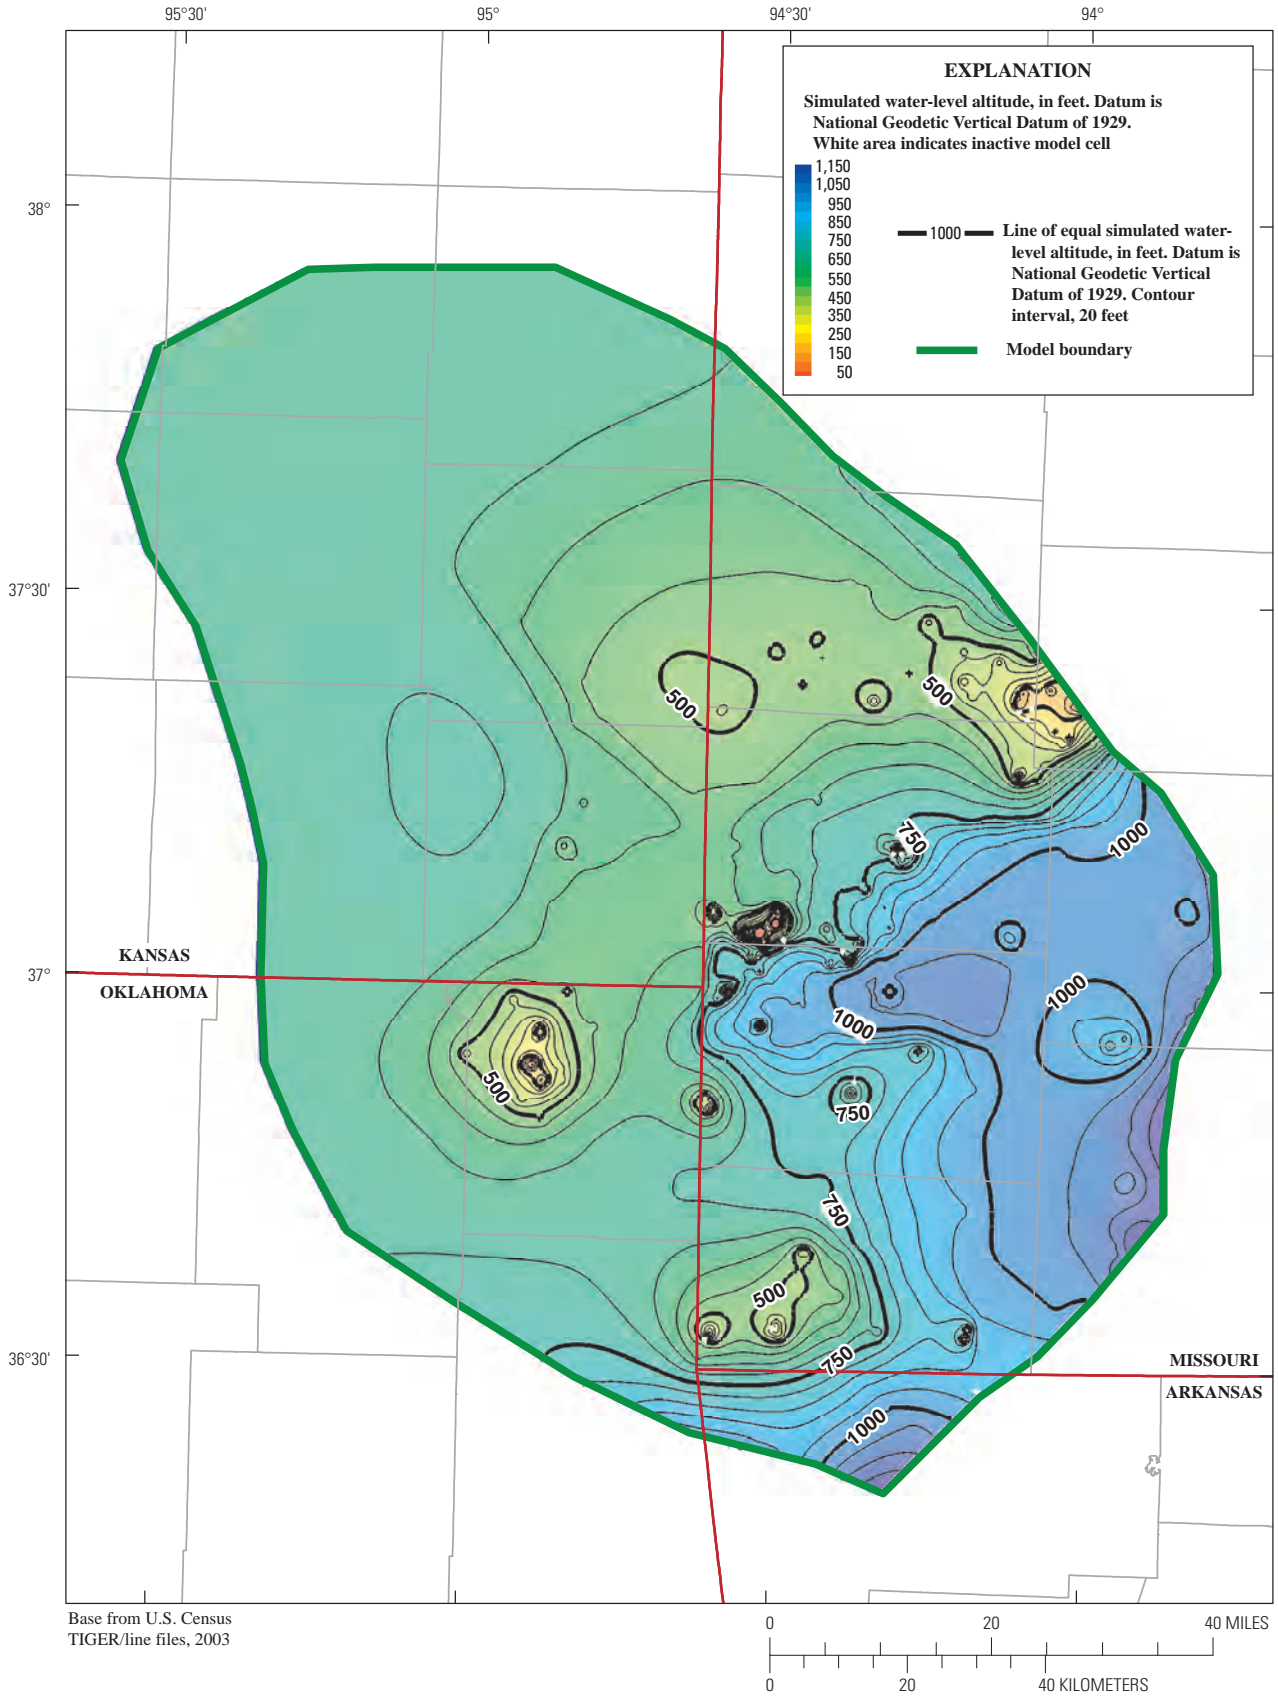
95°30'

95°

94°30'

94°

38°

37°30'

37°

36°30'

EXPLANATION

Simulated water-level altitude, in feet. Datum is National Geodetic Vertical Datum of 1929. White area indicates inactive model cell

1,150
1,050
950
850
750
650
550
450
350
250
150
50

1000 Line of equal simulated water-level altitude, in feet. Datum is National Geodetic Vertical Datum of 1929. Contour interval, 20 feet

Model boundary

500

500

750

1000

1000

1000

500

750

750

500

750

1000

KANSAS

OKLAHOMA

MISSOURI

ARKANSAS

Base from U.S. Census TIGER/line files, 2003

0 20 40 MILES

0 20 40 KILOMETERS